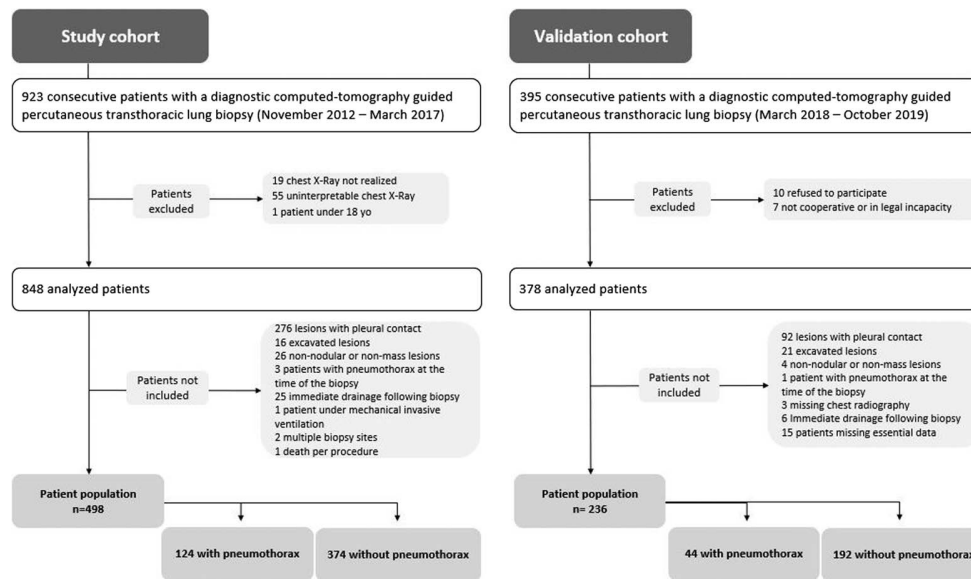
Study cohort

923 consecutive patients with a diagnostic computed-tomography guided percutaneous transthoracic lung biopsy (November 2012 – March 2017)

Patients excluded

19 chest X-Ray not realized
55 uninterpretable chest X-Ray
1 patient under 18 yo

848 analyzed patients

Patients not included

276 lesions with pleural contact
16 excavated lesions
26 non-nodular or non-mass lesions
3 patients with pneumothorax at the time of the biopsy
25 immediate drainage following biopsy
1 patient under mechanical invasive ventilation
2 multiple biopsy sites
1 death per procedure

Patient population
n=498

124 with pneumothorax

374 without pneumothorax

Validation cohort

395 consecutive patients with a diagnostic computed-tomography guided percutaneous transthoracic lung biopsy (March 2018 – October 2019)

Patients excluded

10 refused to participate
7 not cooperative or in legal incapacity

378 analyzed patients

Patients not included

92 lesions with pleural contact
21 excavated lesions
4 non-nodular or non-mass lesions
1 patient with pneumothorax at the time of the biopsy
3 missing chest radiography
6 Immediate drainage following biopsy
15 patients missing essential data

Patient population
n= 236

44 with pneumothorax

192 without pneumothorax